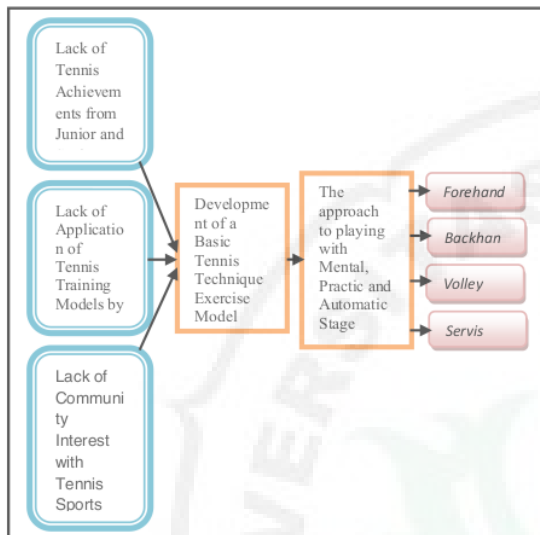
Lack of Tennis Achievements from Junior and

Lack of Application of Tennis Training Models by

Lack of Community Interest with Tennis Sports

Development of a Basic Tennis Technique Exercise Model

The approach to playing with Mental, Practic and Automatic Stage

Forehand

Backhan

Volley

Servis